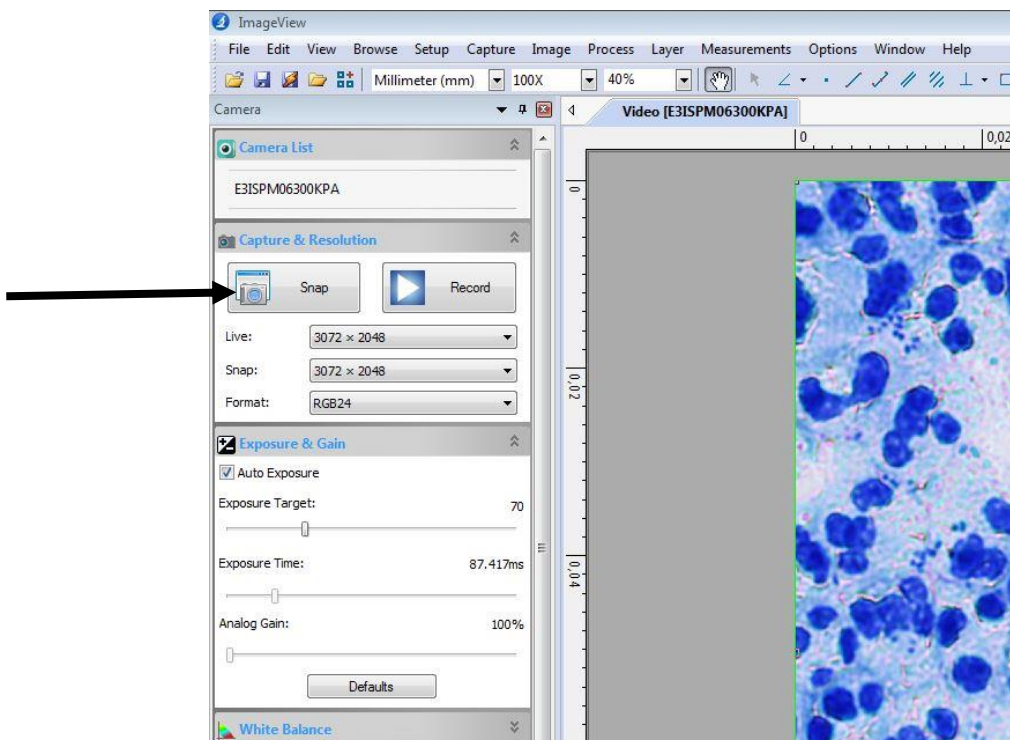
ImageView

File Edit View Browse Setup Capture Image Process Layer Measurements Options Window Help

Millimeter (mm) 100X 40%

Camera

Video [E3ISPM06300KPA]

0 0,02

Camera List

E3ISPM06300KPA

Capture & Resolution

Snap

Record

Live: 3072 × 2048

Snap: 3072 × 2048

Format: RGB24

Exposure & Gain

Auto Exposure

Exposure Target: 70

Exposure Time: 87.417ms

Analog Gain: 100%

Defaults

White Balance

0

0,02

0,04